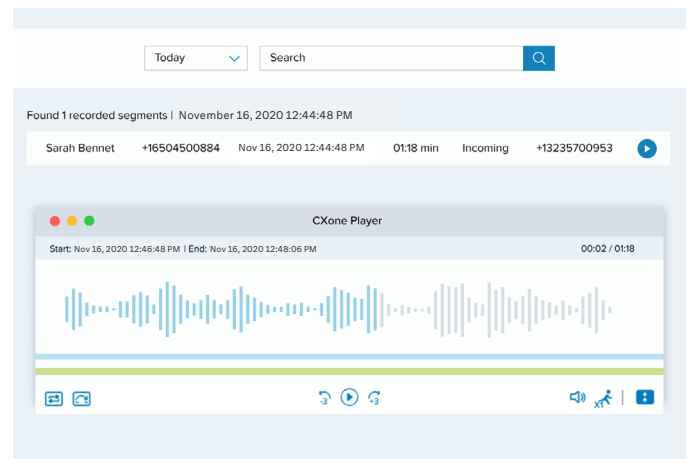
Today

Search

Found 1 recorded segments | November 16, 2020 12:44:48 PM

| Sarah Bennet | +16504500884 | Nov 16, 2020 12:44:48 PM | 01:18 min | Incoming | +13235700953 |
|---|---|---|---|---|---|

CXone Player

Start: Nov 16, 2020 12:46:48 PM | End: Nov 16, 2020 12:48:06 PM

00:02 / 01:18

-3 +3

X1